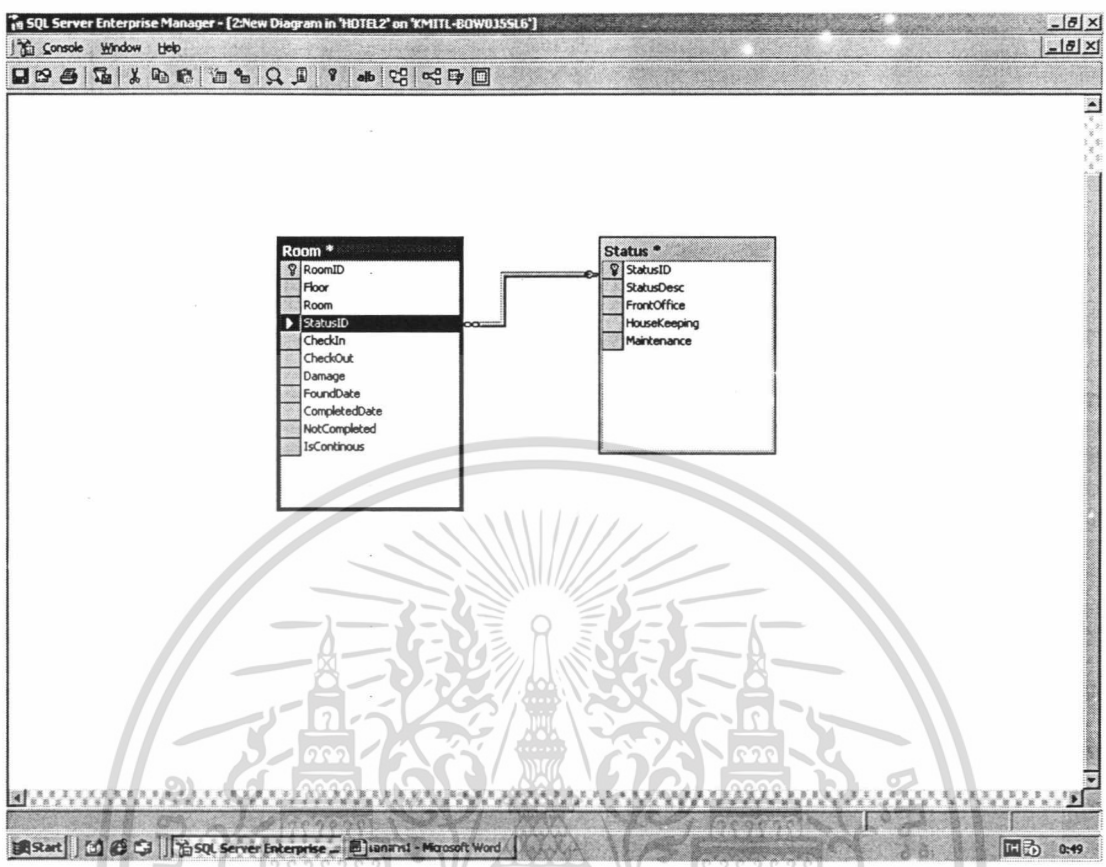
SQL Server Enterprise Manager - [2:New Diagram in 'HOTEL2' on 'KMITL-BOW035SL6']

Console Window Help

Room *
RoomID
Floor
Room
StatusID
CheckIn
CheckOut
Damage
FoundDate
CompletedDate
NotCompleted
IsContinous

Status *
StatusID
StatusDesc
FrontOffice
HouseKeeping
Maintenance

Start
SQL Server Enterprise ...
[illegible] - Microsoft Word
TH
0:49